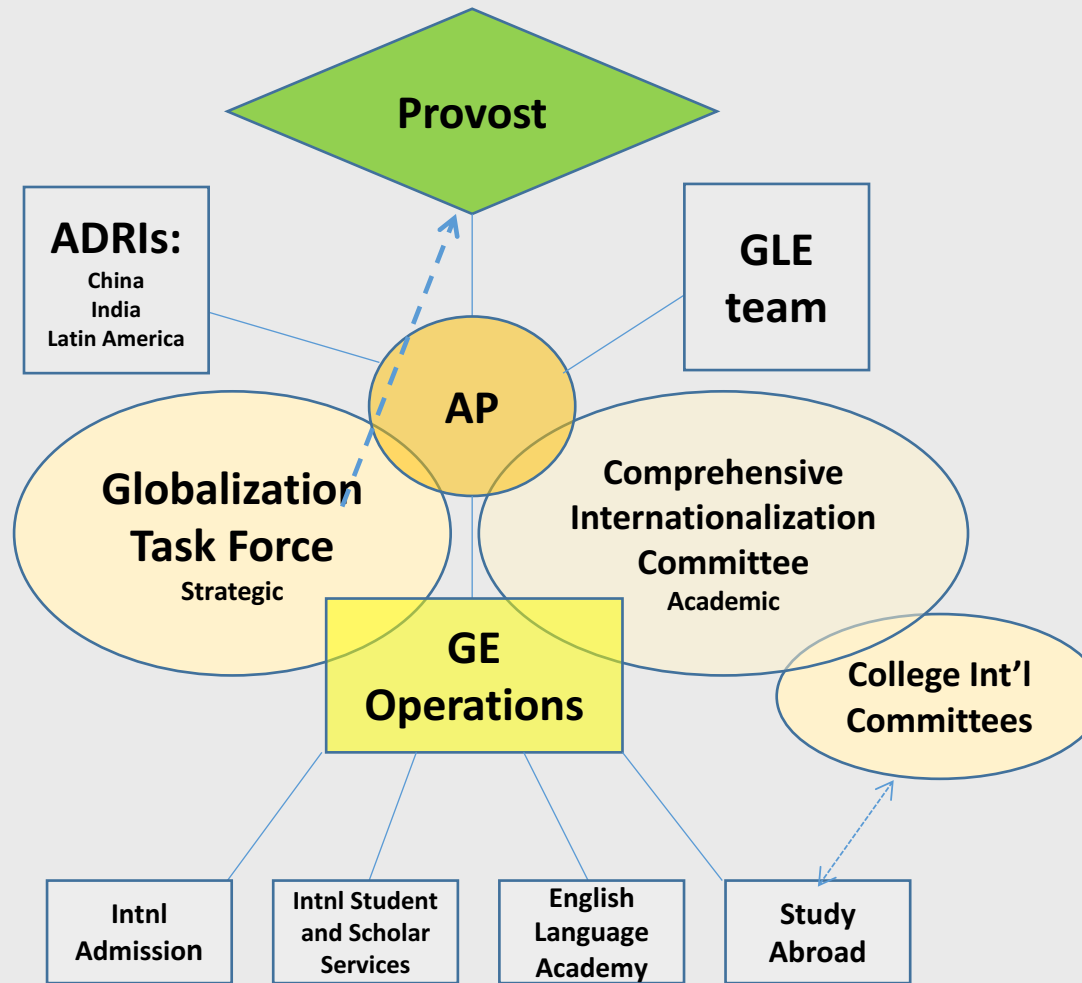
Provost

ADRIs:
China
India
Latin America

GLE team

AP

Globalization Task Force
Strategic

Comprehensive Internationalization Committee
Academic

GE Operations

College Int'l Committees

Intnl Admission

Intnl Student and Scholar Services

English Language Academy

Study Abroad